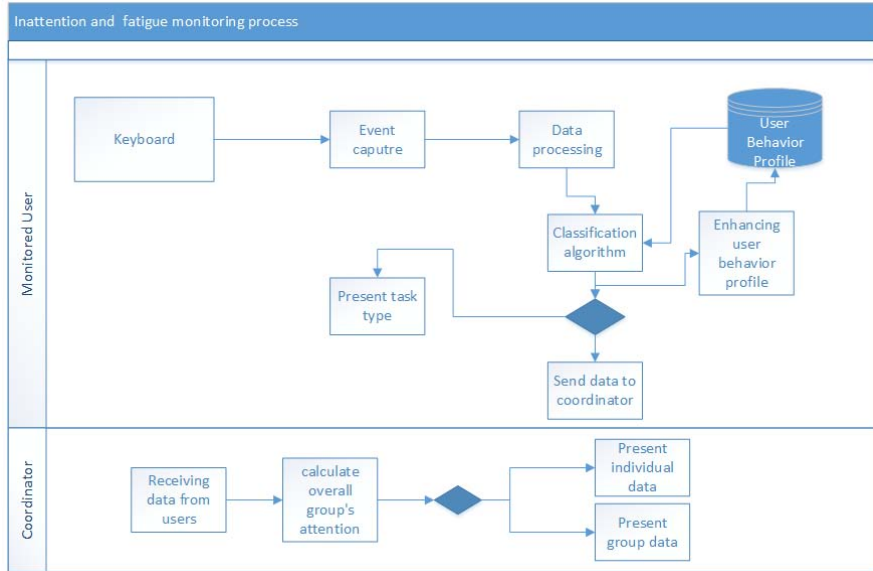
Inattention and fatigue monitoring process

Monitored User

Keyboard

Event caputre

Data processing

User Behavior Profile

Classification algorithm

Enhancing user behavior profile

Present task type

Send data to coordinator

Coordinator

Receiving data from users

calculate overall group's attention

Present individual data

Present group data